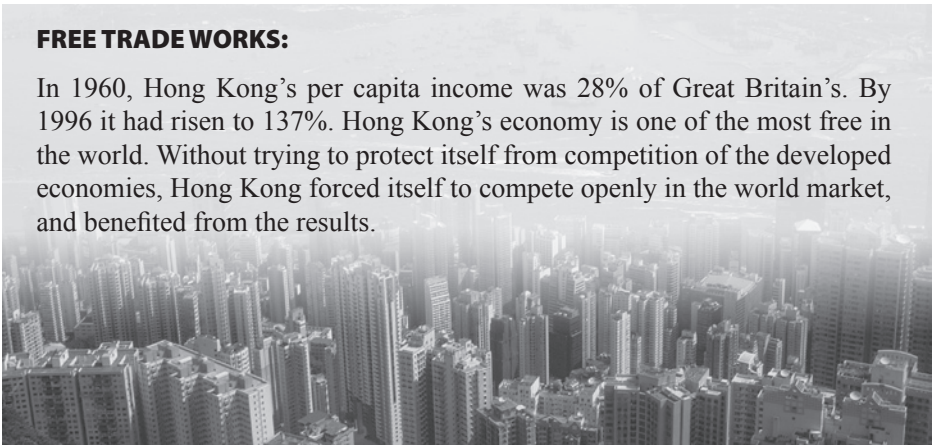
FREE TRADE WORKS:

In 1960, Hong Kong’s per capita income was 28% of Great Britain’s. By 1996 it had risen to 137%. Hong Kong’s economy is one of the most free in the world. Without trying to protect itself from competition of the developed economies, Hong Kong forced itself to compete openly in the world market, and benefited from the results.